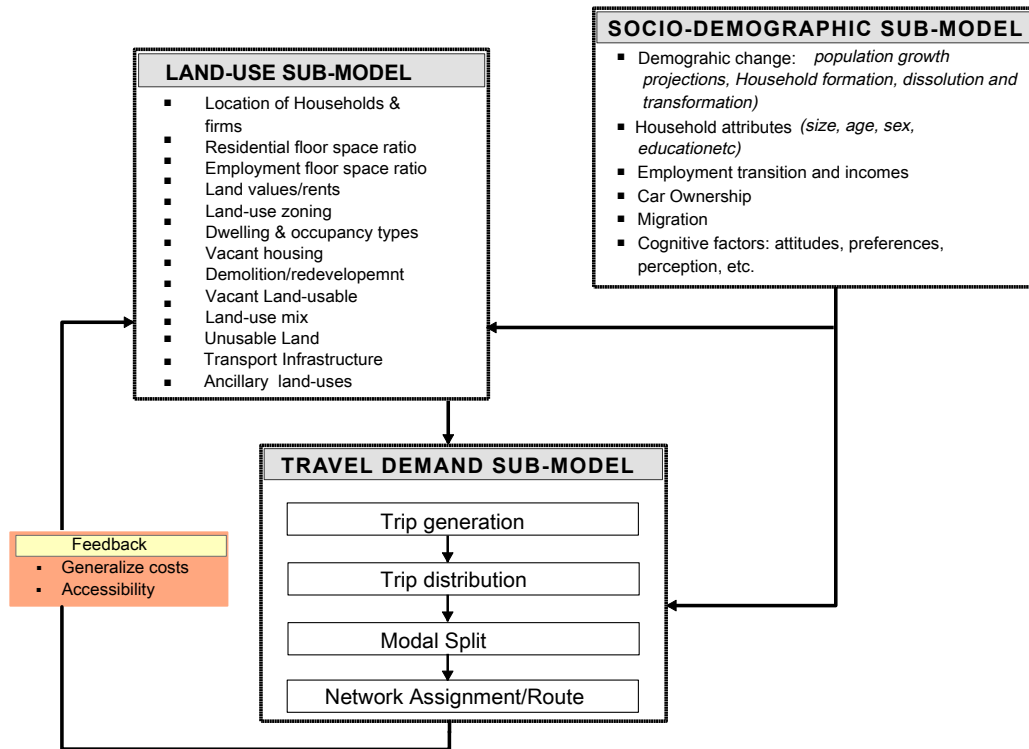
SOCIO-DEMOGRAPHIC SUB-MODEL

- Demograhic change: *population growth projections, Household formation, dissolution and transformation)*
- Household attributes *(size, age, sex, educationetc)*
- Employment transition and incomes
- Car Ownership
- Migration
- Cognitive factors: attitudes, preferences, perception, etc.

LAND-USE SUB-MODEL

- Location of Households & firms
- Residential floor space ratio
- Employment floor space ratio
- Land values/rents
- Land-use zoning
- Dwelling & occupancy types
- Vacant housing
- Demolition/redevelopemnt
- Vacant Land-usable
- Land-use mix
- Unusable Land
- Transport Infrastructure
- Ancillary land-uses

TRAVEL DEMAND SUB-MODEL

Trip generation

Trip distribution

Modal Split

Network Assignment/Route

Feedback
- Generalize costs
- Accessibility